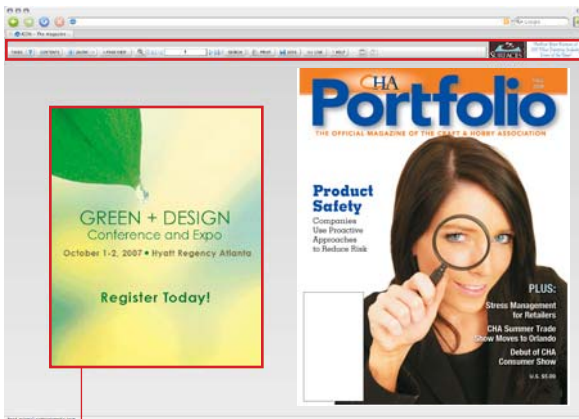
GREEN + DESIGN
Conference and Expo
October 1-2, 2007 • Hyatt Regency Atlanta

Register Today!

CHA
Portfolio
THE OFFICIAL MAGAZINE OF THE CRAFT & HOBBY ASSOCIATION

Product Safety
Companies Use Proactive Approaches to Reduce Risk

PLUS:
Stress Management for Retailers
CHA Summer Trade Show Moves to Orlando
Debut of CHA Consumer Show

U.S. $5.95